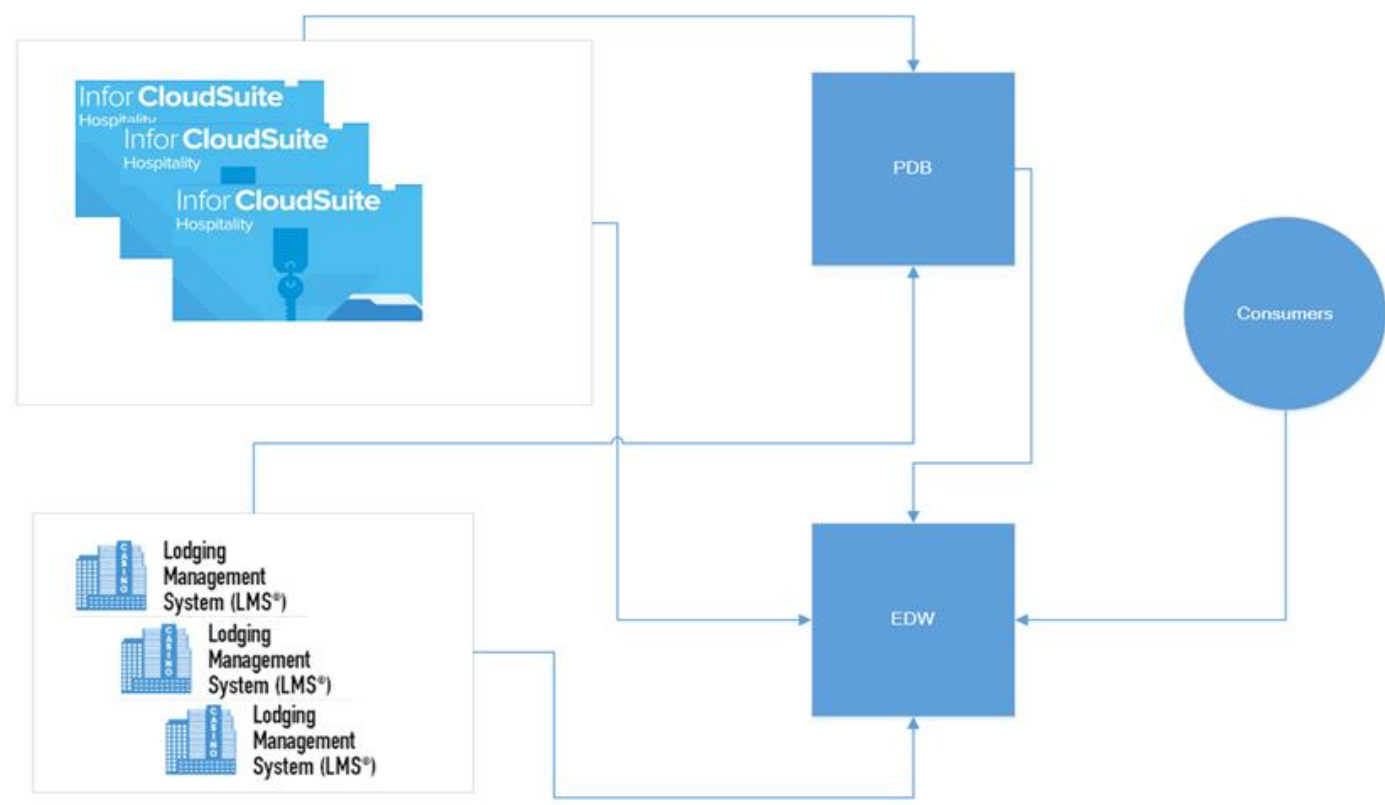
Infor CloudSuite Hospitality

Infor CloudSuite Hospitality

Infor CloudSuite Hospitality

PDB

Consumers

EDW

CASINO Lodging Management System (LMS®)

CASINO Lodging Management System (LMS®)

CASINO Lodging Management System (LMS®)